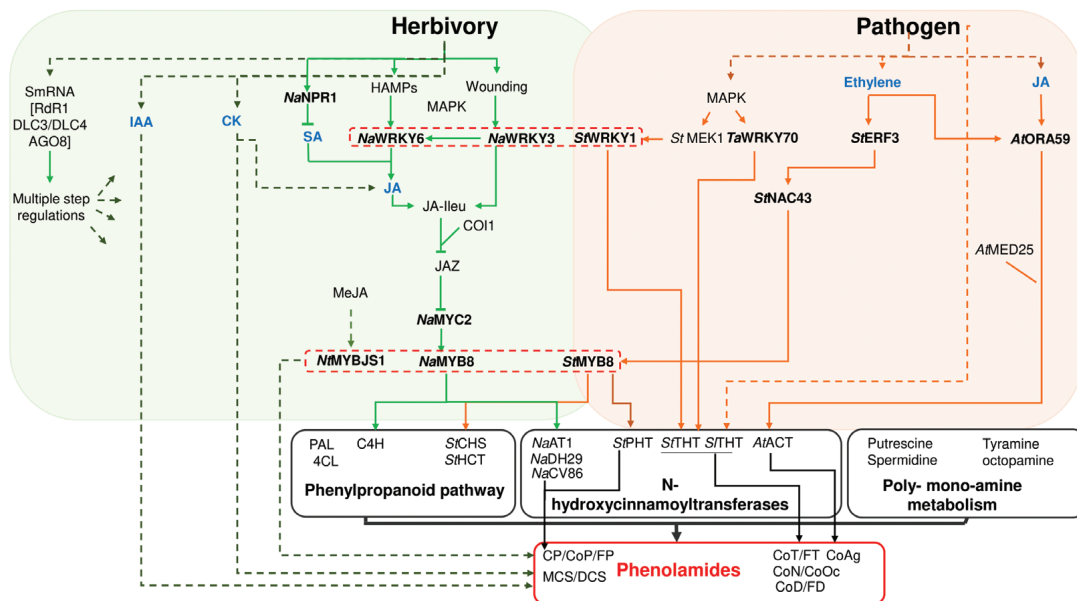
Herbivory

Pathogen

SmRNA [RdR1 DLC3/DLC4 AGO8]

Multiple step regulations

IAA

CK

NaNPR1

SA

HAMPs

MAPK

Wounding

NaWRKY6

NaWRKY3

StWRKY1

JA

JA-Ileu

COI1

JAZ

MeJA

NaMYC2

NfMYBJS1

NaMYB8

StMYB8

MAPK

St MEK1

TaWRKY70

Ethylene

StERF3

StNAC43

JA

AtORA59

AtMED25

PAL

C4H

4CL

StCHS

StHCT

Phenylpropanoid pathway

NaAT1

NaDH29

NaCV86

StPHT

StTHT

SlTHT

AtACT

N-hydroxycinnamoyltransferases

Putrescine

Spermidine

Tyramine

octopamine

Poly- mono-amine metabolism

CP/CoP/FP

MCS/DCS

Phenolamides

CoT/FT

CoAg

CoN/CoOc

CoD/FD